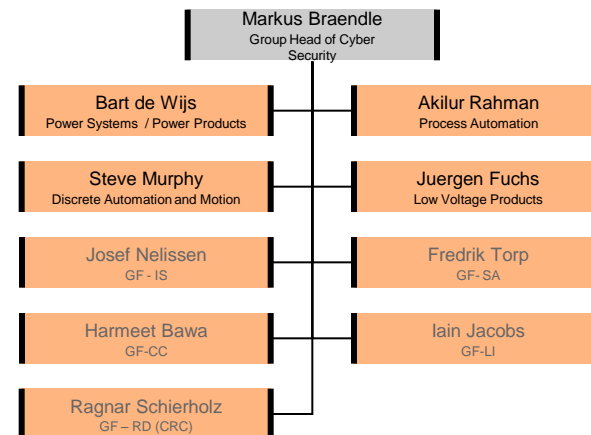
Markus Braendle
Group Head of Cyber Security

Bart de Wijs
Power Systems / Power Products

Akilur Rahman
Process Automation

Steve Murphy
Discrete Automation and Motion

Juergen Fuchs
Low Voltage Products

Josef Nelissen
GF - IS

Fredrik Torp
GF- SA

Harmeet Bawa
GF-CC

Iain Jacobs
GF-LI

Ragnar Schierholz
GF – RD (CRC)